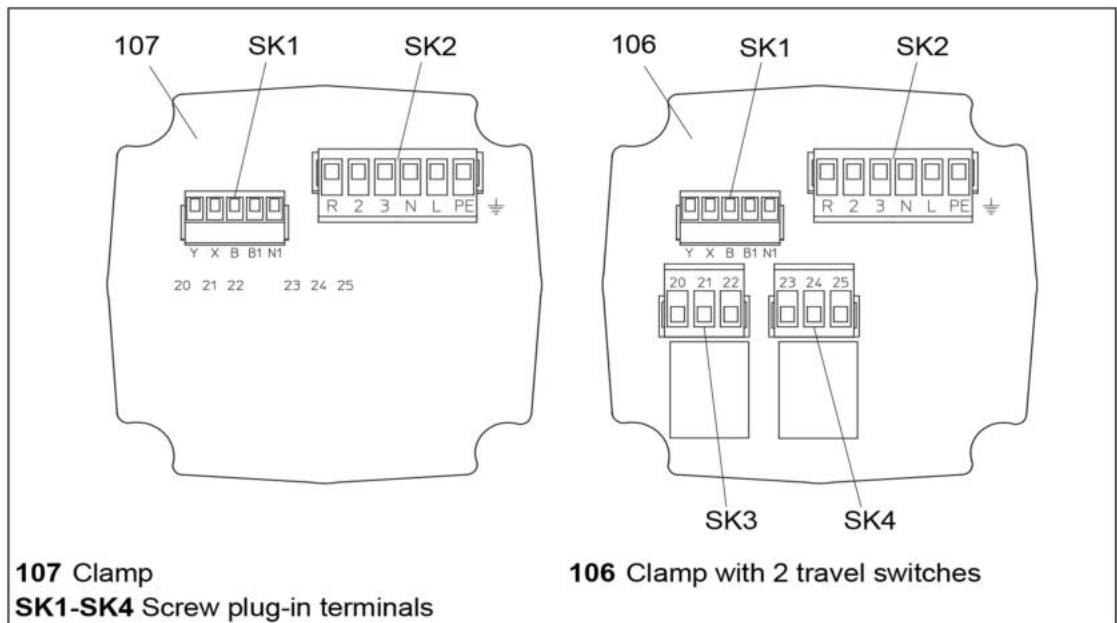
107 SK1 SK2

Y X B B1 N1

R 2 3 N L PE

20 21 22 23 24 25

106 SK1 SK2

Y X B B1 N1

R 2 3 N L PE

20 21 22 23 24 25

SK3 SK4

**107** Clamp

**SK1-SK4** Screw plug-in terminals

**106** Clamp with 2 travel switches